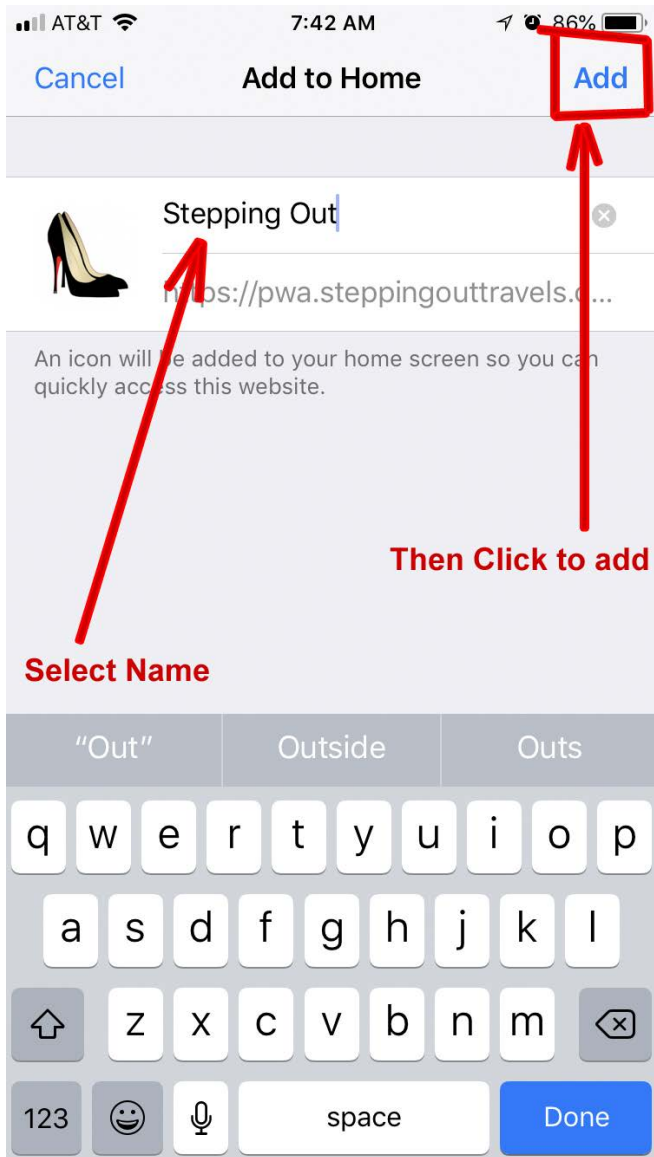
AT&T 7:42 AM 86%

Cancel Add to Home Add

Stepping Out

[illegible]ps://pwa.steppingouttravels.c...

An icon will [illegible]e added to your home screen so you ca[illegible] quickly acc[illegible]ss this website.

Then Click to add

Select Name

"Out" Outside Outs

q w e r t y u i o p
a s d f g h j k l
z x c v b n m
123 space Done